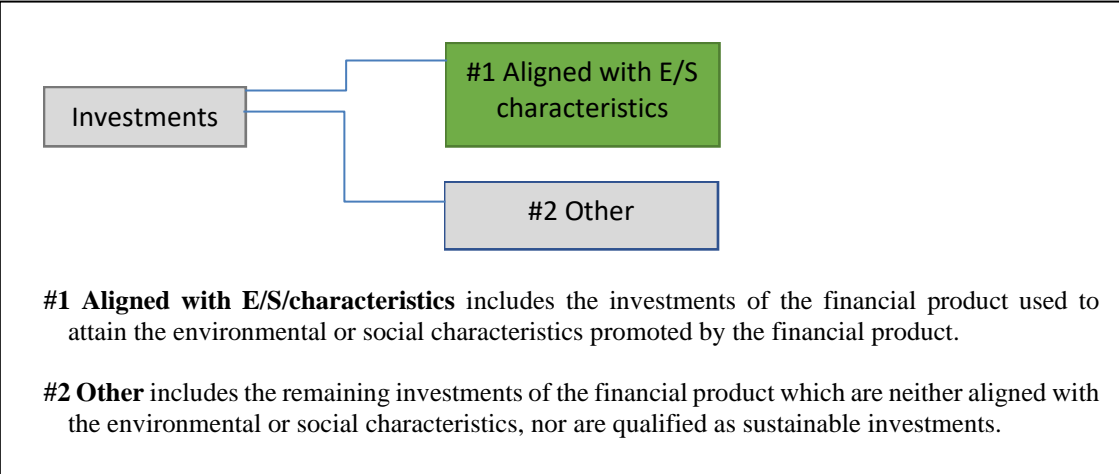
Investments

#1 Aligned with E/S characteristics

#2 Other

**#1 Aligned with E/S/characteristics** includes the investments of the financial product used to attain the environmental or social characteristics promoted by the financial product.

**#2 Other** includes the remaining investments of the financial product which are neither aligned with the environmental or social characteristics, nor are qualified as sustainable investments.